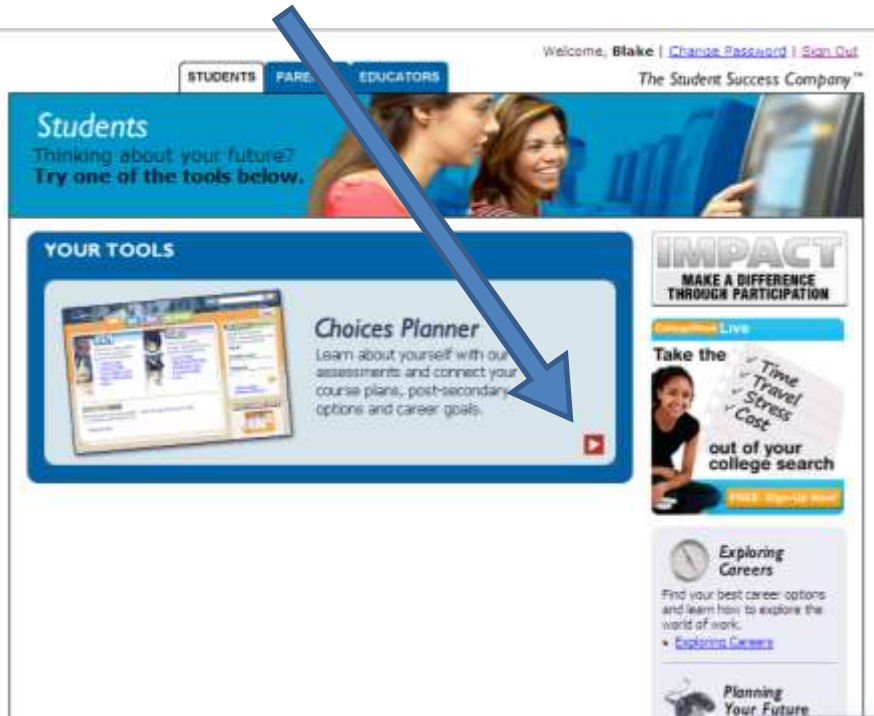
Welcome, Blake | Change Password | Sign Out

STUDENTS PARE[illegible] EDUCATORS

The Student Success Company™

Students
Thinking about your future?
Try one of the tools below.

YOUR TOOLS

Choices Planner
Learn about yourself with our assessments and connect your course plans, post-secondary options and career goals.

IMPACT
MAKE A DIFFERENCE THROUGH PARTICIPATION

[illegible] Live

Take the
Time
Travel
Stress
Cost
out of your college search

FREE Sign-Up Now!

Exploring Careers
Find your best career options and learn how to explore the world of work.
• Exploring Careers

Planning Your Future